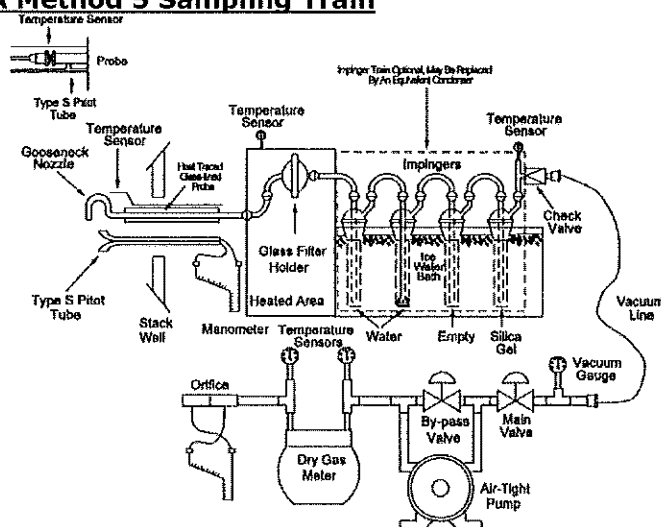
A Method 5 Sampling Train

Temperature Sensor

Probe

Type S Pitot Tube

Impinger Train Optional, May Be Replaced By An Equivalent Condenser

Temperature Sensor

Temperature Sensor

Temperature Sensor

Gooseneck Nozzle

Heat Traced Glass-lined Probe

Impingers

Check Valve

Glass Filter Holder

Ice Water Bath

Heated Area

Type S Pitot Tube

Stack Wall

Vacuum Line

Manometer

Temperature Sensors

Water

Empty

Silica Gel

Vacuum Gauge

Orifice

By-pass Valve

Main Valve

Dry Gas Meter

Air-Tight Pump